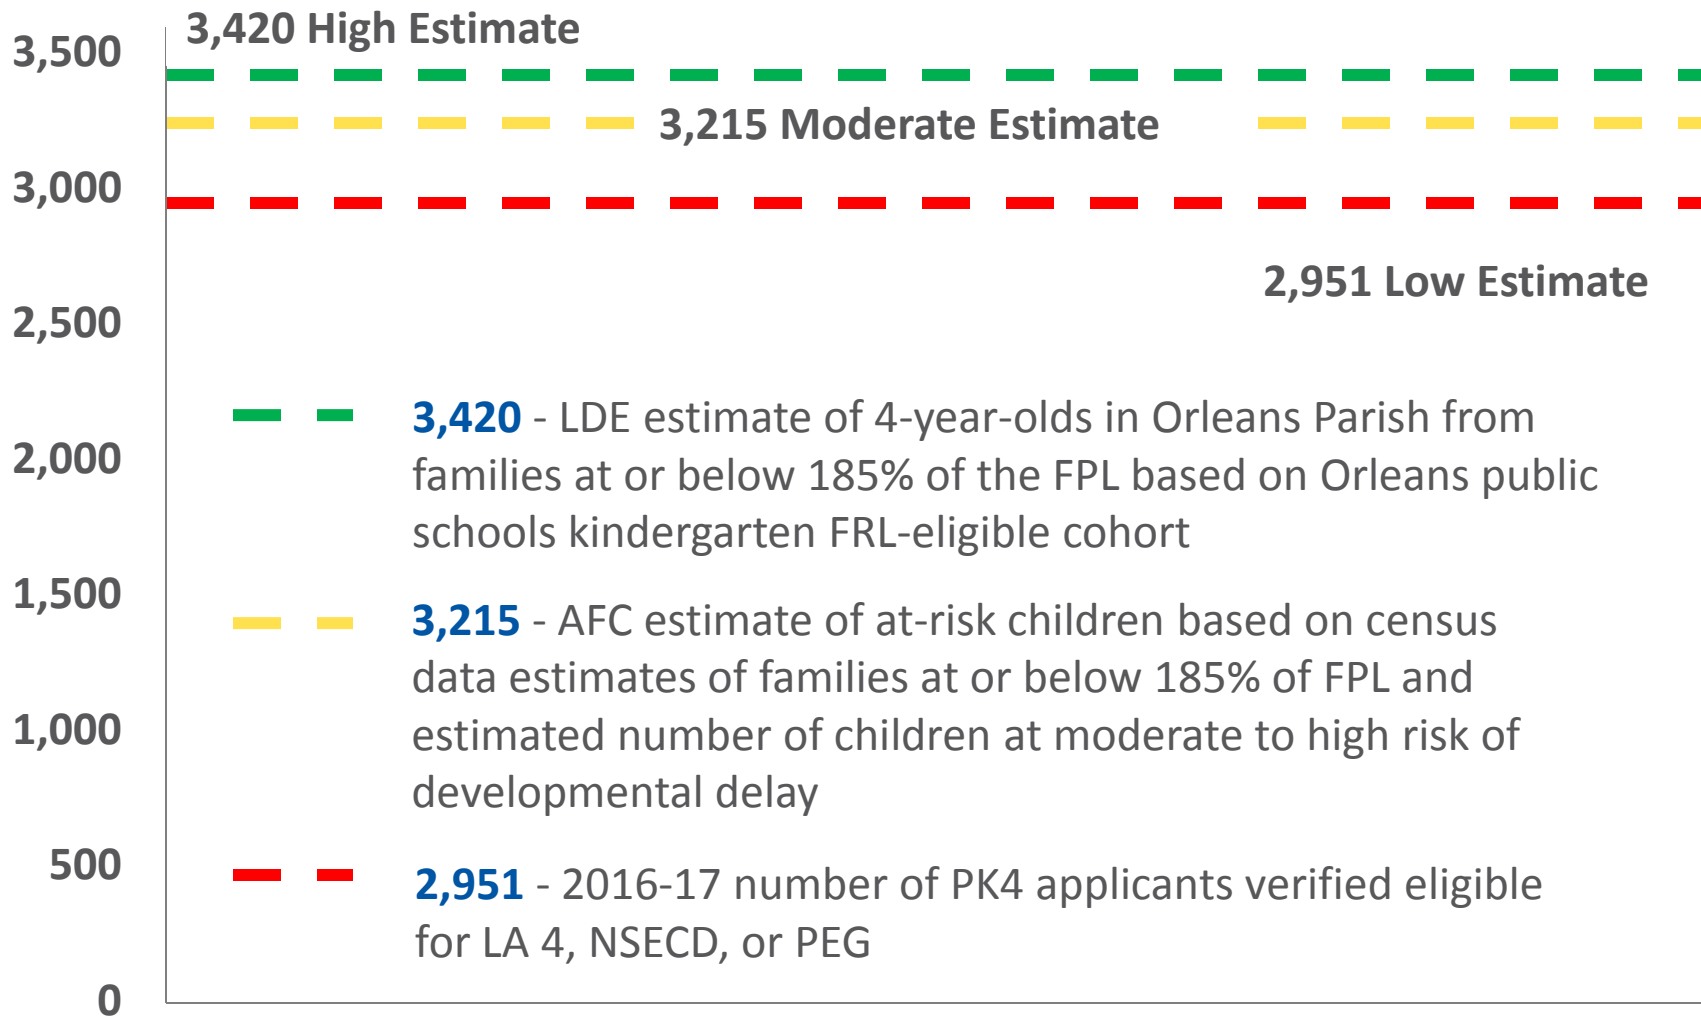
3,500

3,420 High Estimate

3,215 Moderate Estimate

3,000

2,951 Low Estimate

2,500

2,000

1,500

1,000

500

0

3,420 - LDE estimate of 4-year-olds in Orleans Parish from families at or below 185% of the FPL based on Orleans public schools kindergarten FRL-eligible cohort

3,215 - AFC estimate of at-risk children based on census data estimates of families at or below 185% of FPL and estimated number of children at moderate to high risk of developmental delay

2,951 - 2016-17 number of PK4 applicants verified eligible for LA 4, NSECD, or PEG